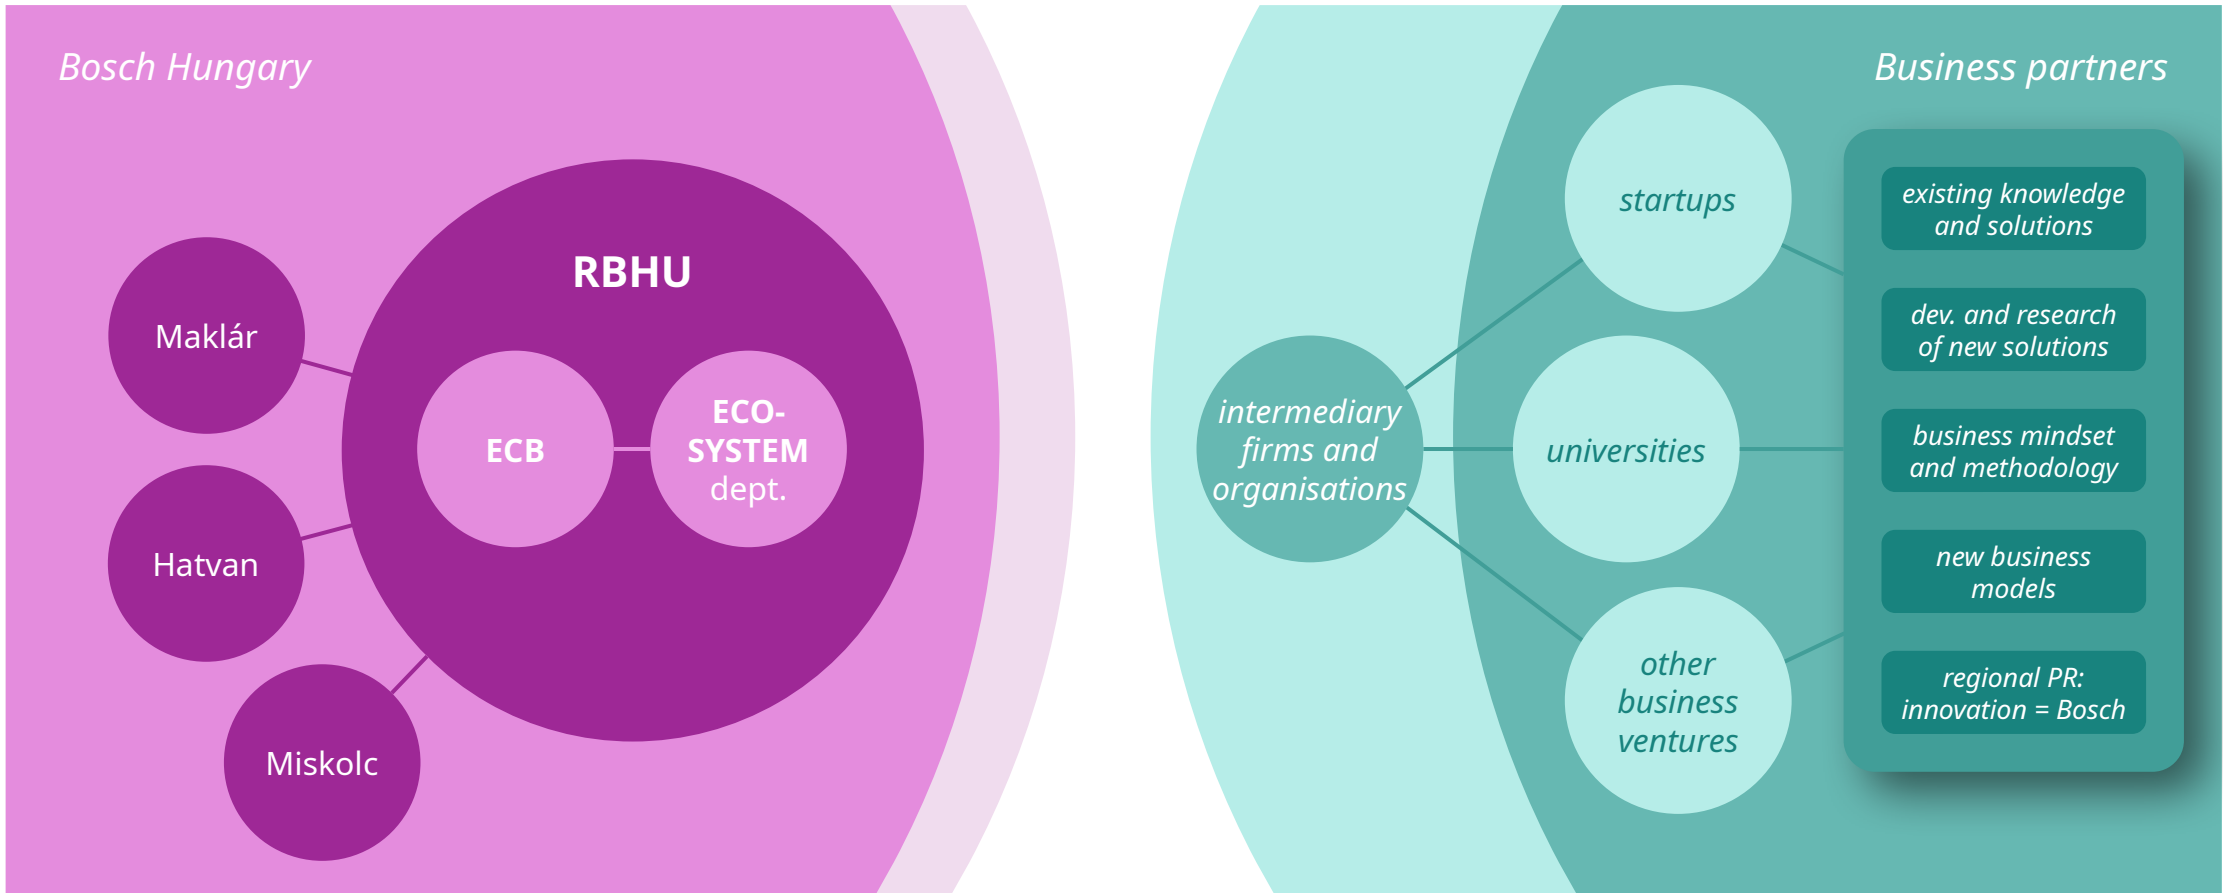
Bosch Hungary

RBHU

Maklár

ECB

ECO-SYSTEM dept.

Hatvan

Miskolc

Business partners

startups

intermediary firms and organisations

universities

other business ventures

existing knowledge and solutions

dev. and research of new solutions

business mindset and methodology

new business models

regional PR: innovation = Bosch